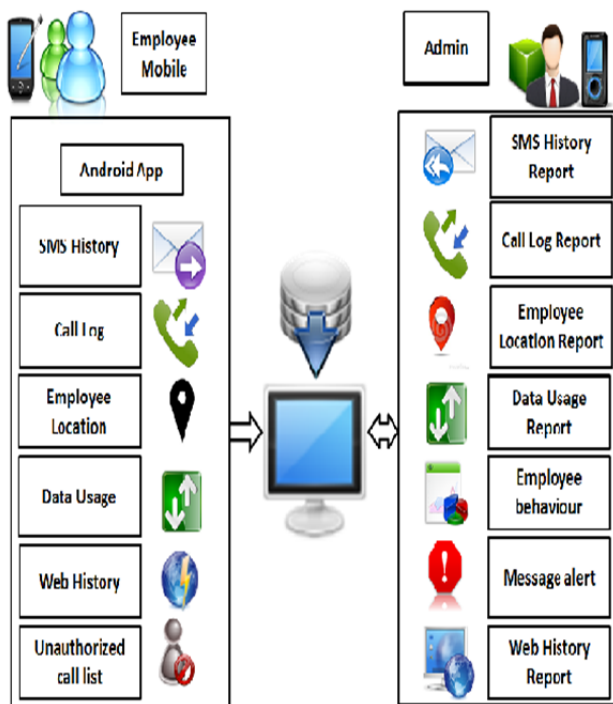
Employee Mobile

Android App

SMS History

Call Log

Employee Location

Data Usage

Web History

Unauthorized call list

Admin

SMS History Report

Call Log Report

Employee Location Report

Data Usage Report

Employee behaviour

Message alert

Web History Report